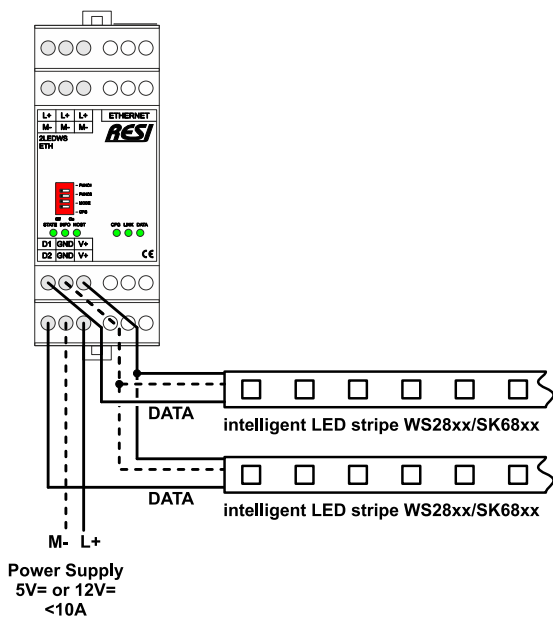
L+ L+ L+
M- M- M-
2LEDWS
ETH
ETHERNET
RESI
FUNC1
FUNC2
MODE
CFG
OFF ON
STATE INFO HOST
CFG LINK DATA
CE
D1 GND V+
D2 GND V+
DATA
intelligent LED stripe WS28xx/SK68xx
DATA
intelligent LED stripe WS28xx/SK68xx
M- L+
Power Supply
5V= or 12V=
<10A